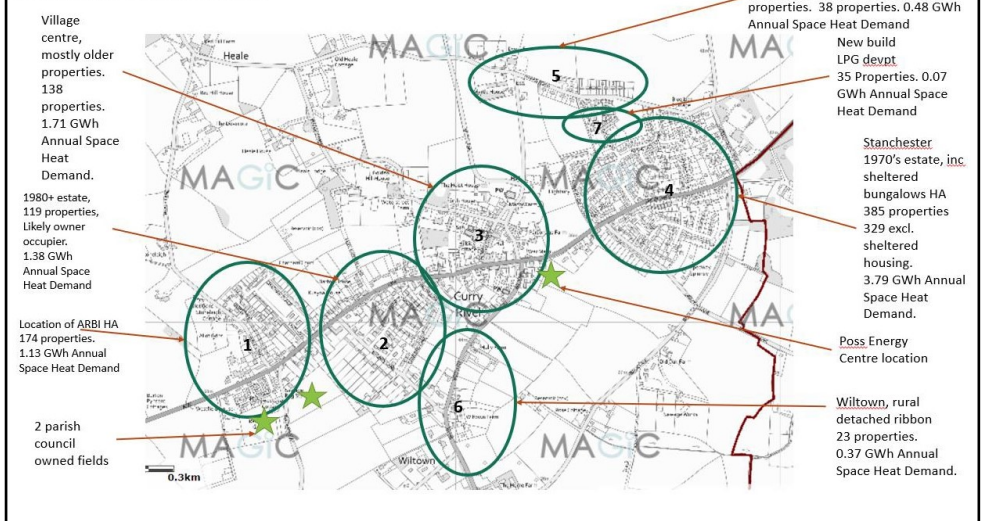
Village centre, mostly older properties. 138 properties. 1.71 GWh Annual Space Heat Demand.

properties. 38 properties. 0.48 GWh Annual Space Heat Demand

New build LPG devpt 35 Properties. 0.07 GWh Annual Space Heat Demand

1980+ estate, 119 properties, Likely owner occupier. 1.38 GWh Annual Space Heat Demand

Stanchester 1970's estate, inc sheltered bungalows HA 385 properties 329 excl. sheltered housing. 3.79 GWh Annual Space Heat Demand.

Location of ARBI HA 174 properties. 1.13 GWh Annual Space Heat Demand

Poss Energy Centre location

2 parish council owned fields

Wiltown, rural detached ribbon 23 properties. 0.37 GWh Annual Space Heat Demand.

MAGIC

MAGIC

MAGIC

MAGIC

MAGIC

MAGIC

MAGIC

Heale

Curry Rivel

Wiltown

1

2

3

4

5

6

7

0.3km